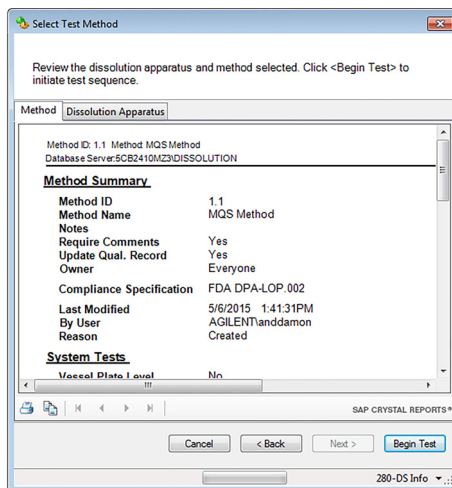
Select Test Method

Review the dissolution apparatus and method selected. Click <Begin Test> to initiate test sequence.

Method | Dissolution Apparatus

Method ID: 1.1 Method: MQS Method
Database Server:5CB2410MZ3\DISSOLUTION

Method Summary

| | |
|---|---|
| Method ID | 1.1 |
| Method Name | MQS Method |
| Notes | |
| Require Comments | Yes |
| Update Qual. Record | Yes |
| Owner | Everyone |
| Compliance Specification | FDA DPA-LOP.002 |
| Last Modified | 5/6/2015 1:41:31PM |
| By User | AGILENT\anddamon |
| Reason | Created |

System Tests

Vessel Plate Level No

SAP CRYSTAL REPORTS®

Cancel | < Back | Next > | Begin Test

280-DS Info